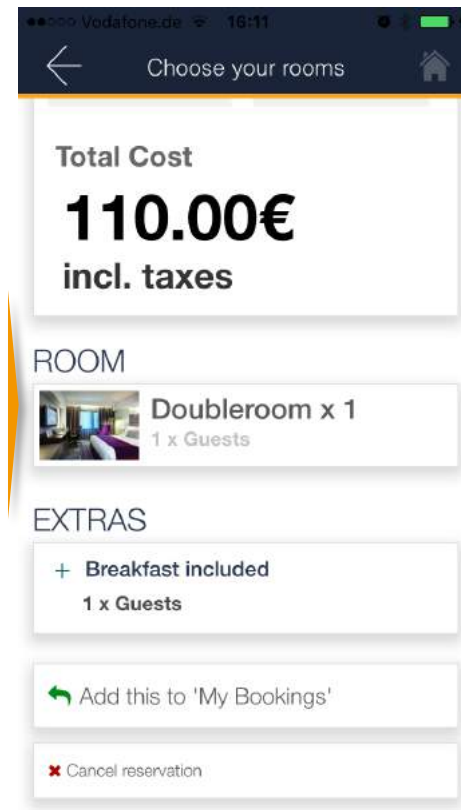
●●○○○ Vodafone.de 16:11

Choose your rooms

Total Cost

110.00€

incl. taxes

ROOM

Doubleroom x 1

1 x Guests

EXTRAS

+ Breakfast included

1 x Guests

Add this to 'My Bookings'

✖ Cancel reservation